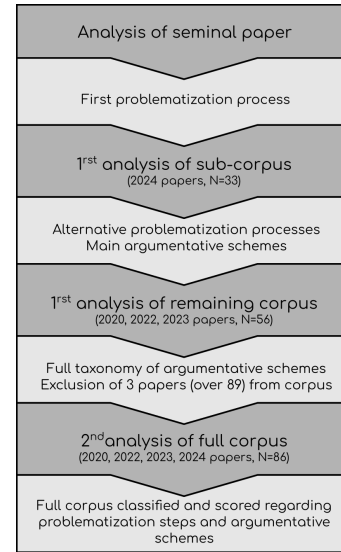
Analysis of seminal paper

First problematization process

1$^{rst}$ analysis of sub-corpus
(2024 papers, N=33)

Alternative problematization processes
Main argumentative schemes

1$^{rst}$ analysis of remaining corpus
(2020, 2022, 2023 papers, N=56)

Full taxonomy of argumentative schemes
Exclusion of 3 papers (over 89) from corpus

2$^{nd}$analysis of full corpus
(2020, 2022, 2023, 2024 papers, N=86)

Full corpus classified and scored regarding problematization steps and argumentative schemes